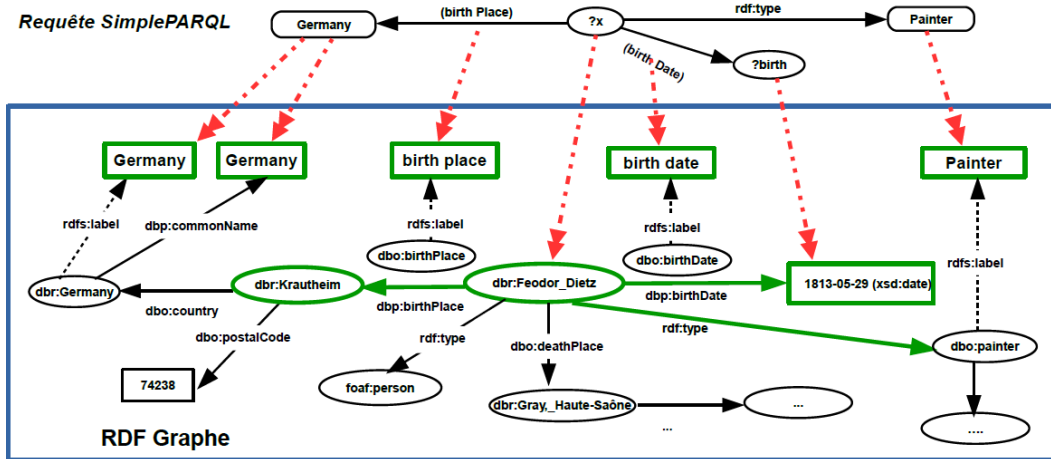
Requête SimplePARQL

Germany

(birth Place)

?x

rdf:type

Painter

(birth Date)

?birth

Germany

Germany

birth place

birth date

Painter

rdfs:label

dbp:commonName

rdfs:label

dbo:birthPlace

rdfs:label

dbo:birthDate

rdfs:label

dbr:Germany

dbr:Krautheim

dbr:Feodor_Dietz

1813-05-29 (xsd:date)

dbo:country

dbp:birthPlace

dbp:birthDate

rdf:type

dbo:postalCode

rdf:type

dbo:deathPlace

dbo:painter

74238

foaf:person

dbr:Gray,_Haute-Saône

...

...

....

RDF Graphe